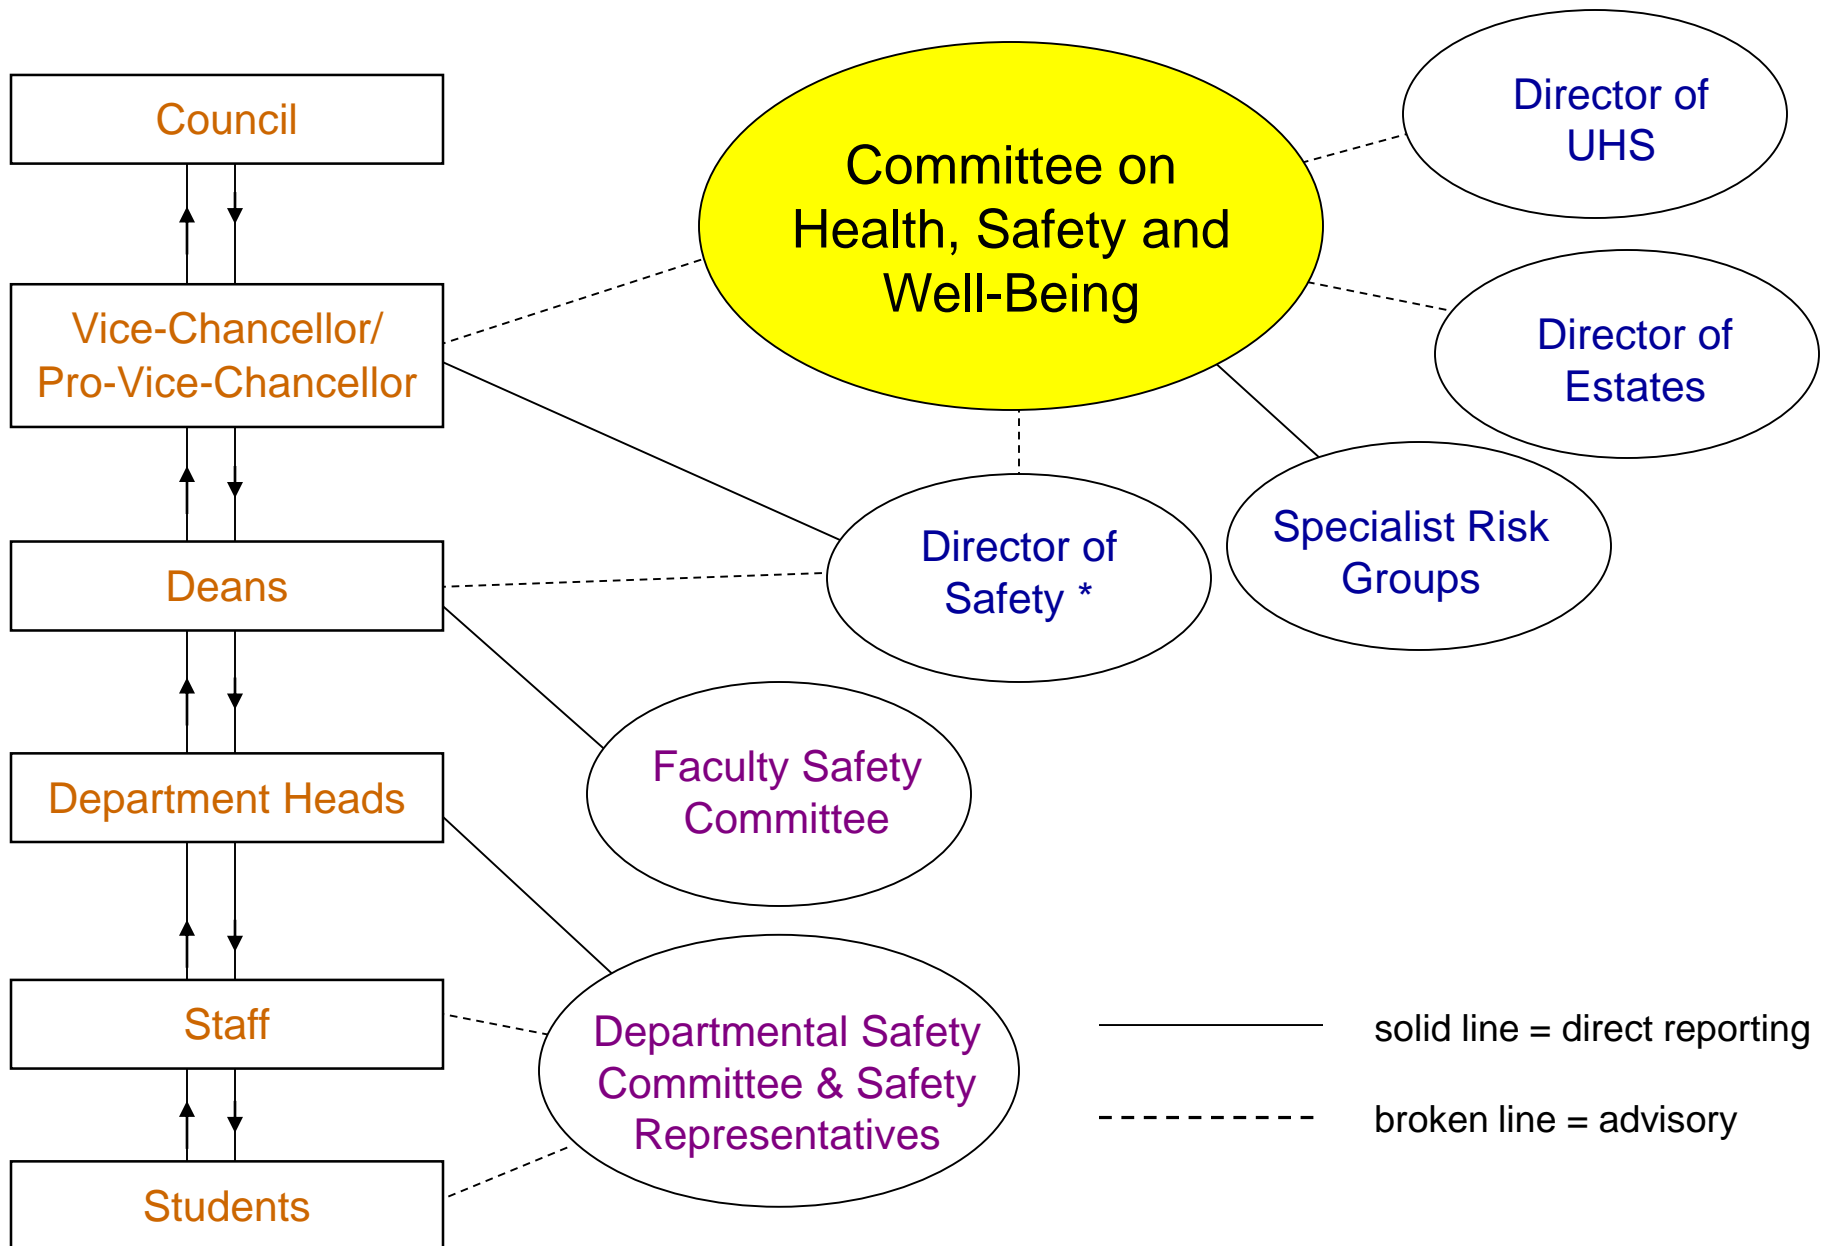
Council

Vice-Chancellor/ Pro-Vice-Chancellor

Deans

Department Heads

Staff

Students

Committee on Health, Safety and Well-Being

Director of UHS

Director of Estates

Director of Safety *

Specialist Risk Groups

Faculty Safety Committee

Departmental Safety Committee & Safety Representatives

solid line = direct reporting

broken line = advisory